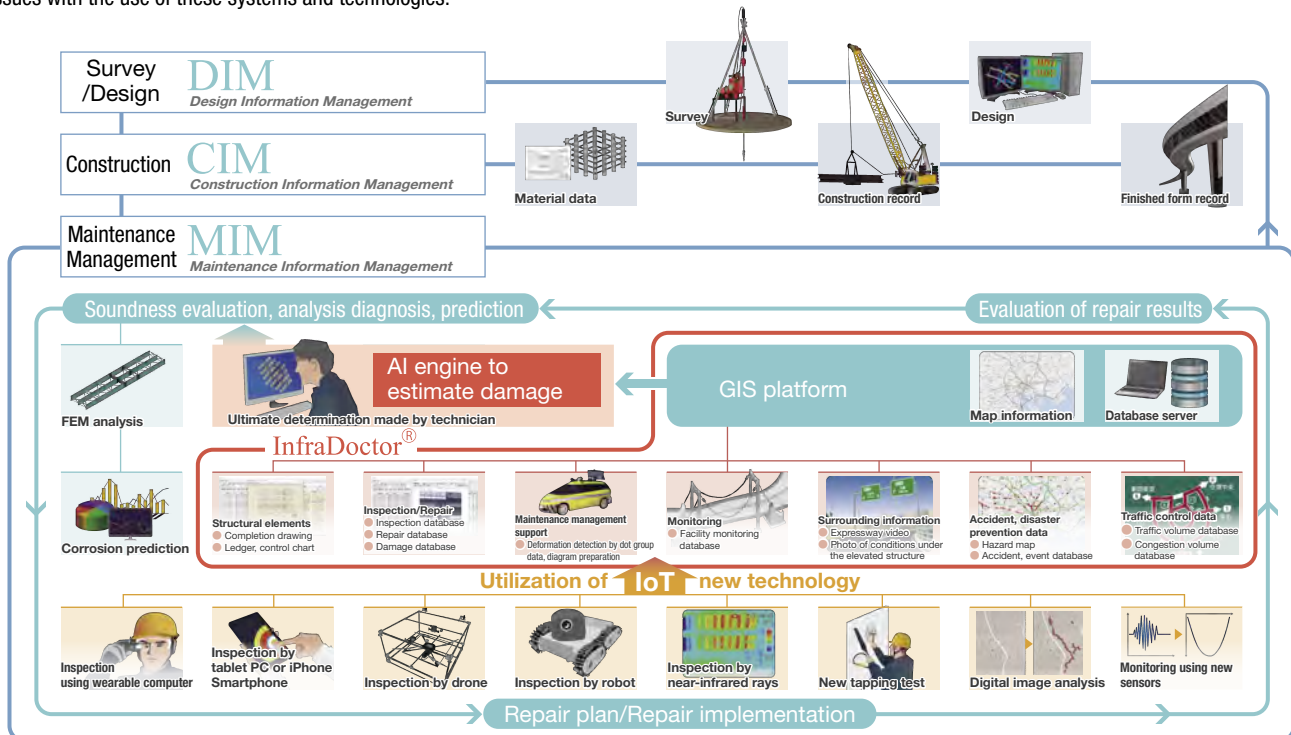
issues with the use of these systems and technologies.

Survey /Design DIM Design Information Management

Construction CIM Construction Information Management

Maintenance Management MIM Maintenance Information Management

Survey

Design

Material data

Construction record

Finished form record

Soundness evaluation, analysis diagnosis, prediction

Evaluation of repair results

FEM analysis

AI engine to estimate damage

Ultimate determination made by technician

GIS platform

Map information

Database server

InfraDoctor®

Corrosion prediction

Structural elements
Completion drawing
Ledger, control chart

Inspection/Repair
Inspection database
Repair database
Damage database

Maintenance management support
Deformation detection by dot group data, diagram preparation

Monitoring
Facility monitoring database

Surrounding information
Expressway video
Photo of conditions under the elevated structure

Accident, disaster prevention data
Hazard map
Accident, event database

Traffic control data
Traffic volume database
Congestion volume database

Utilization of IoT new technology

Inspection using wearable computer

Inspection by tablet PC or iPhone Smartphone

Inspection by drone

Inspection by robot

Inspection by near-infrared rays

New tapping test

Digital image analysis

Monitoring using new sensors

Repair plan/Repair implementation